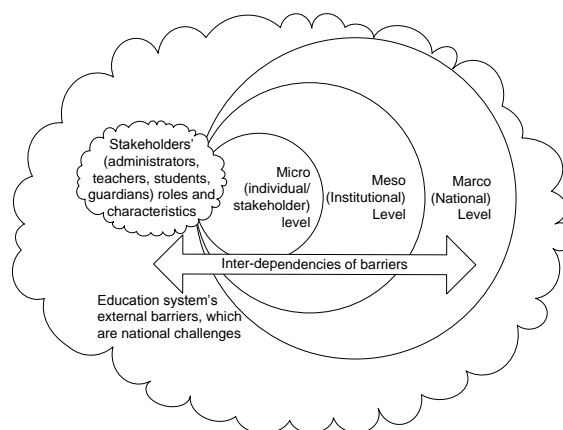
Stakeholders' (administrators, teachers, students, guardians) roles and characteristics

Micro (individual/ stakeholder) level

Meso (Institutional) Level

Marco (National) Level

Inter-dependencies of barriers

Education system's external barriers, which are national challenges